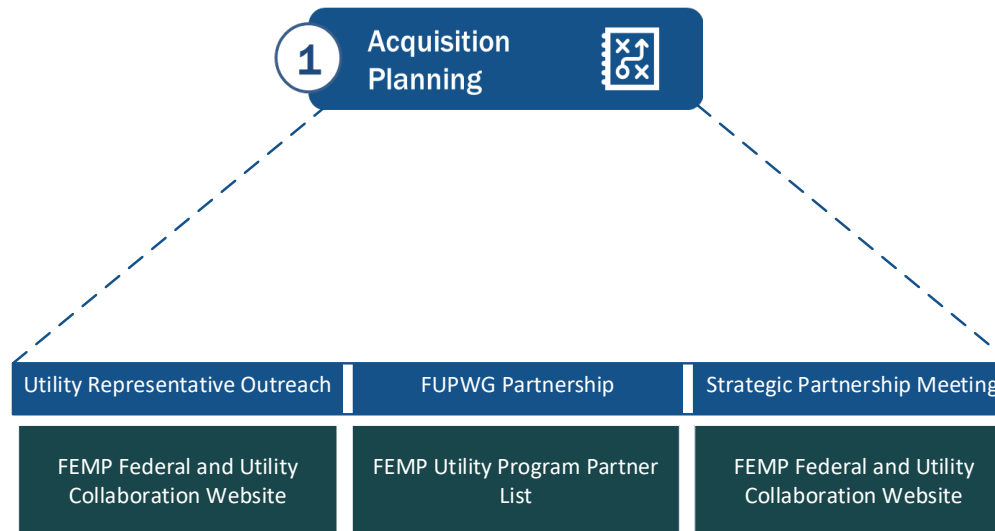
1 Acquisition Planning

Utility Representative Outreach

FUPWG Partnership

Strategic Partnership Meeting

FEMP Federal and Utility Collaboration Website

FEMP Utility Program Partner List

FEMP Federal and Utility Collaboration Website